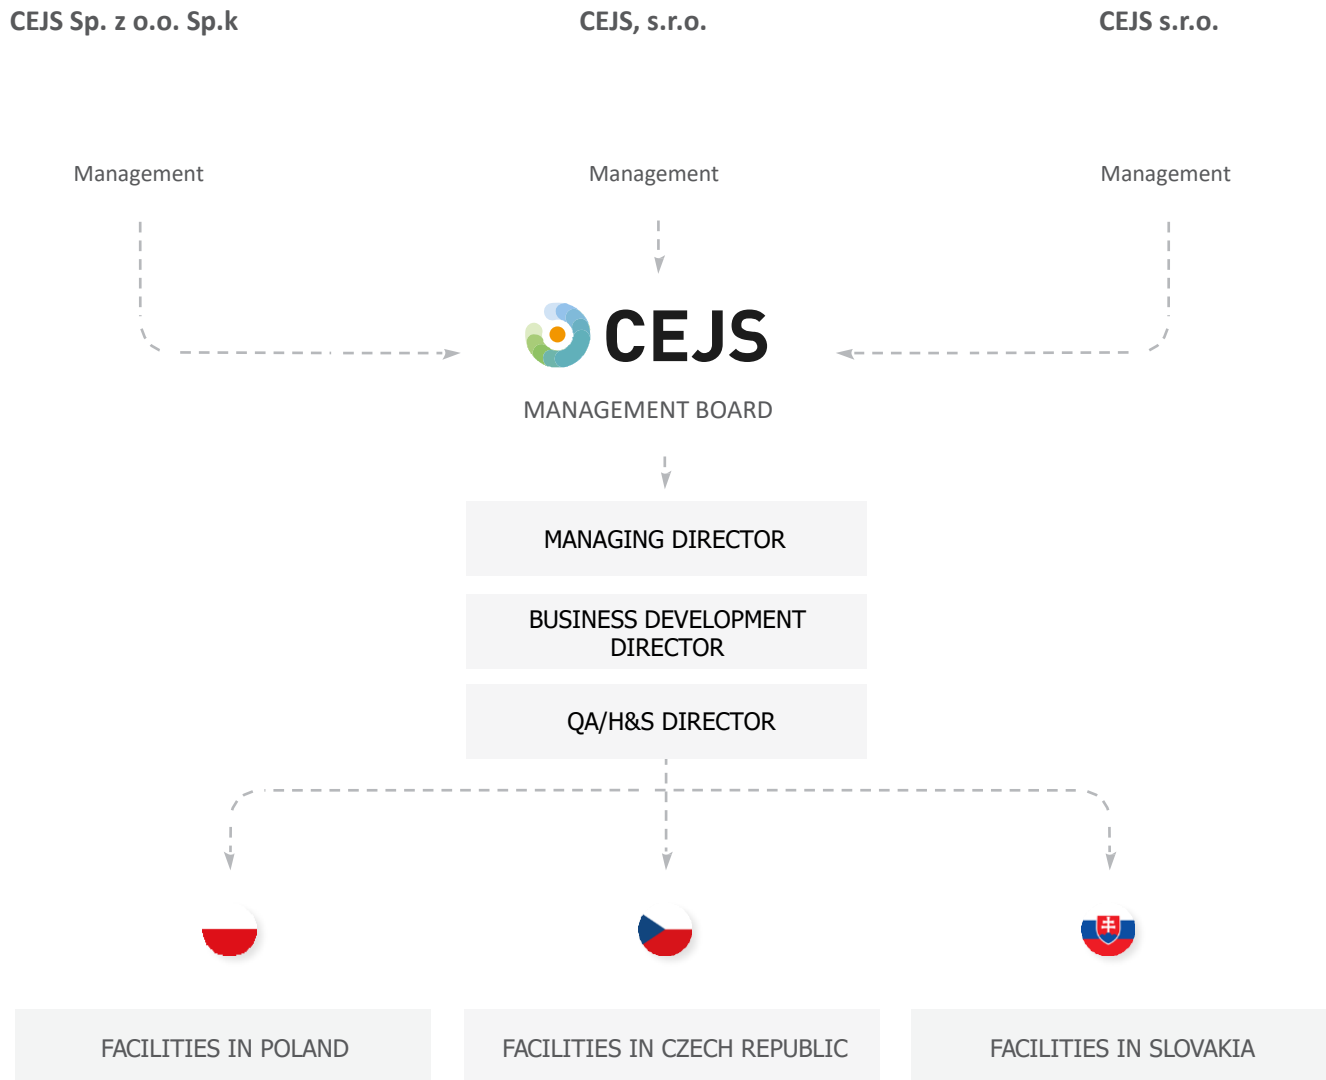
CEJS Sp. z o.o. Sp.k

CEJS, s.r.o.

CEJS s.r.o.

Management

Management

Management

CEJS

MANAGEMENT BOARD

MANAGING DIRECTOR

BUSINESS DEVELOPMENT DIRECTOR

QA/H&S DIRECTOR

FACILITIES IN POLAND

FACILITIES IN CZECH REPUBLIC

FACILITIES IN SLOVAKIA